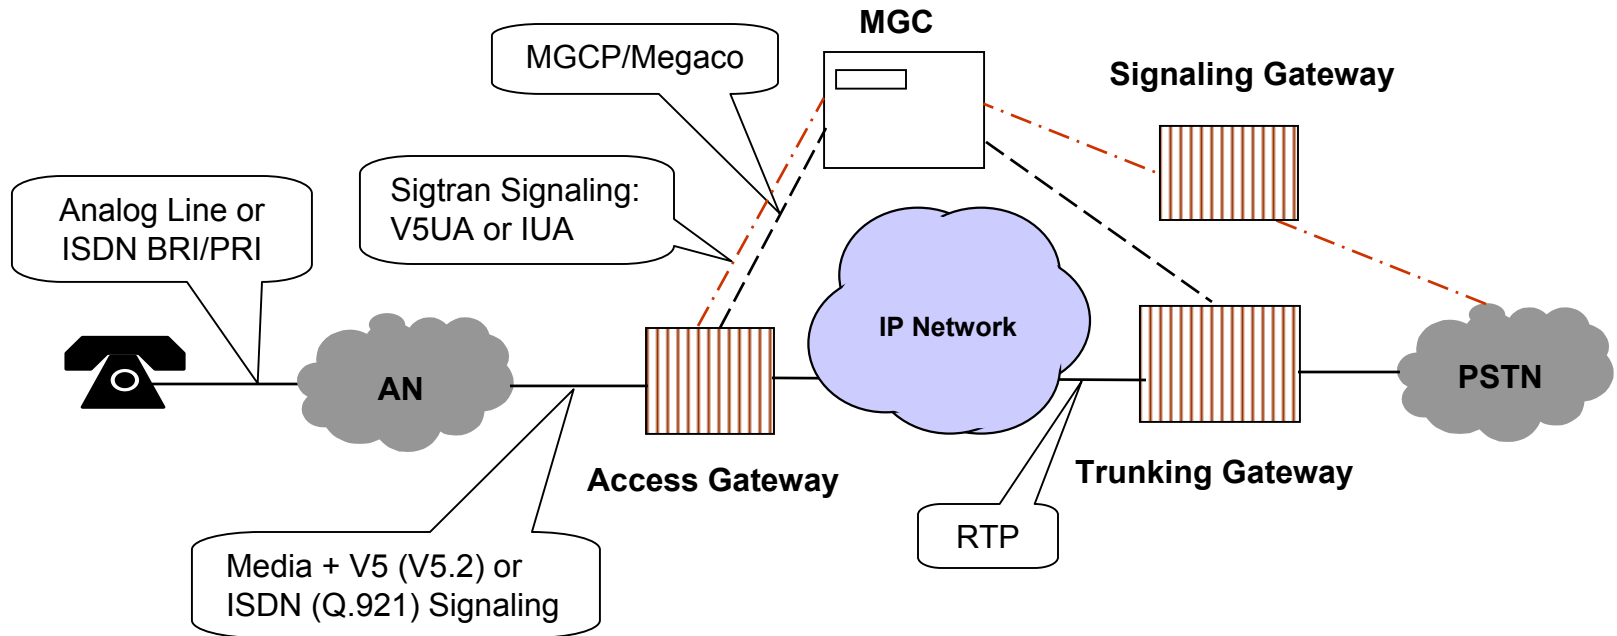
MGC

MGCP/Megaco

Signaling Gateway

Sigtran Signaling: V5UA or IUA

Analog Line or ISDN BRI/PRI

IP Network

AN

PSTN

Access Gateway

Trunking Gateway

RTP

Media + V5 (V5.2) or ISDN (Q.921) Signaling